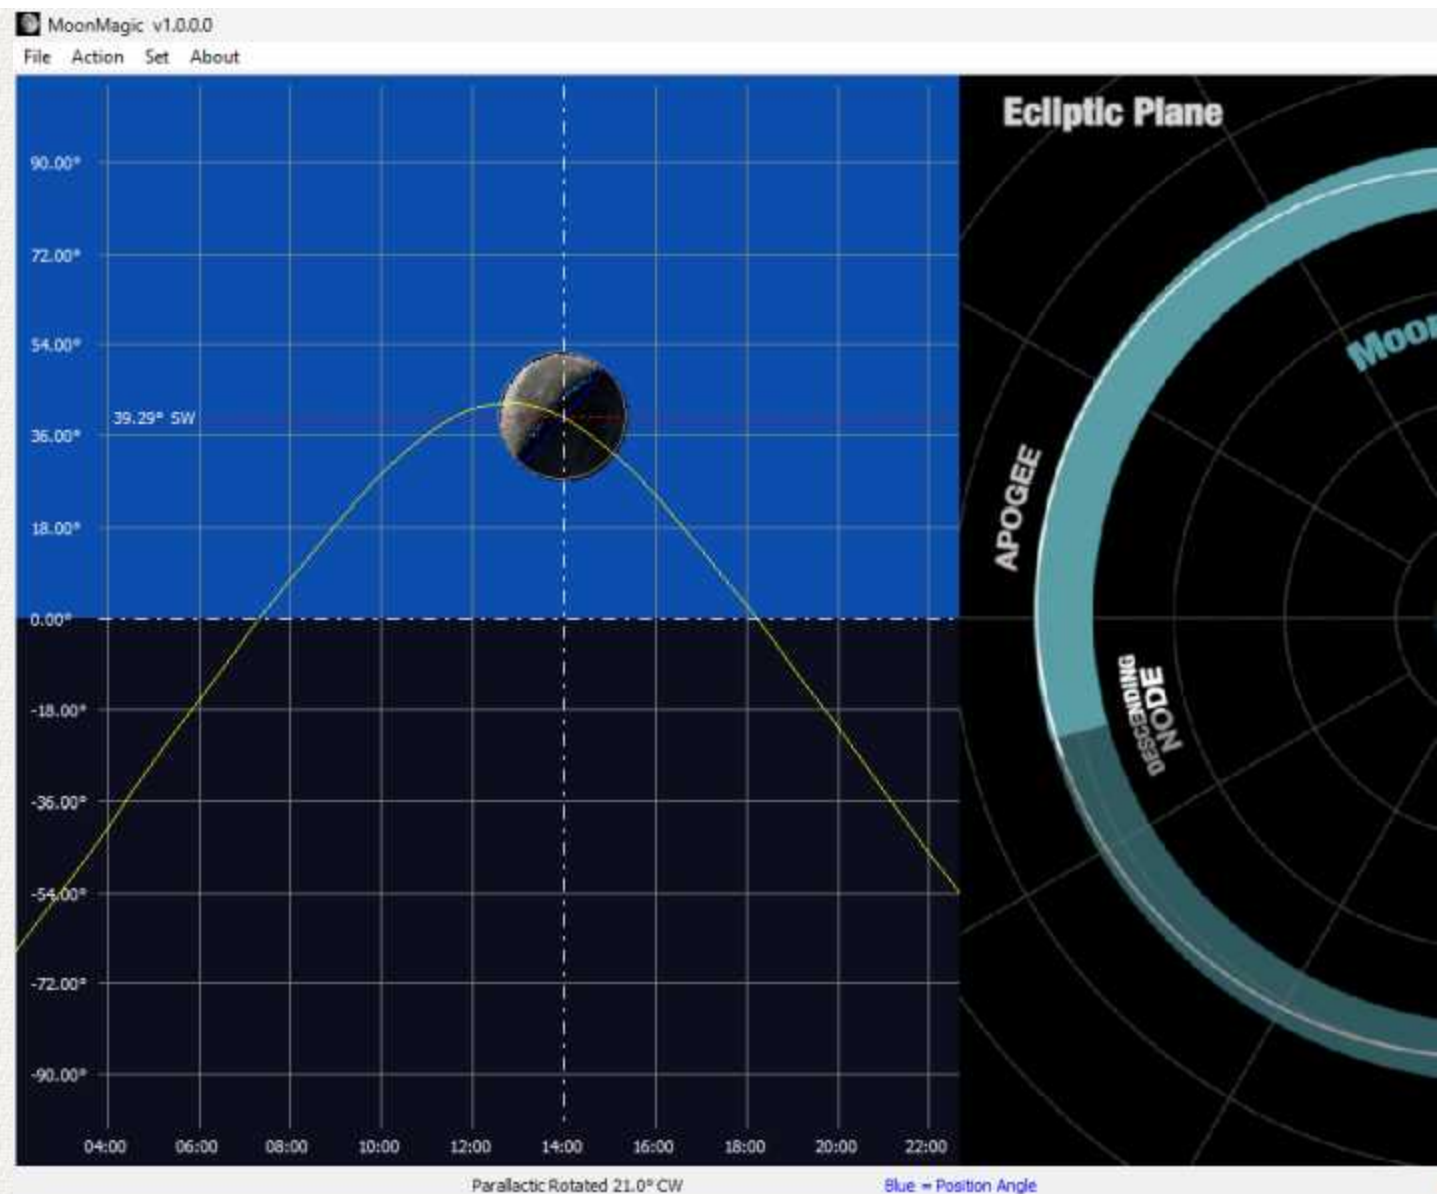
MoonMagic v1.0.0.0

File Action Set About

90.00°
72.00°
54.00°
39.29° SW
36.00°
18.00°
0.00°
-18.00°
-36.00°
-54.00°
-72.00°
-90.00°

04:00 06:00 08:00 10:00 12:00 14:00 16:00 18:00 20:00 22:00

Ecliptic Plane

Moon

APOGEE

DESCENDING NODE

Parallactic Rotated 21.0° CW

Blue = Position Angle